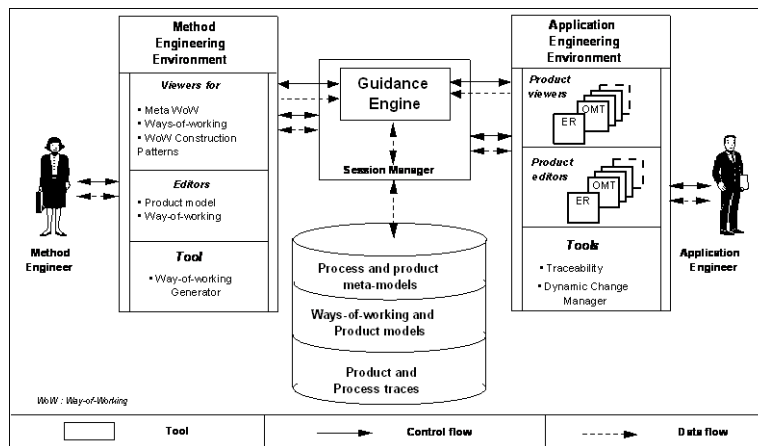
Method Engineering Environment

Viewers for

• Meta WoW
• Ways-of-working
• WoW Construction Patterns

Editors

• Product model
• Way-of-working

Tool

• Way-of-working Generator

Method Engineer

Guidance Engine

Session Manager

Process and product meta-models

Ways-of-working and Product models

Product and Process traces

Application Engineering Environment

Product viewers

OMT

ER

Product editors

OMT

ER

Tools

• Traceability
• Dynamic Change Manager

Application Engineer

WoW : Way-of-Working

| Tool | Control flow | Data flow |